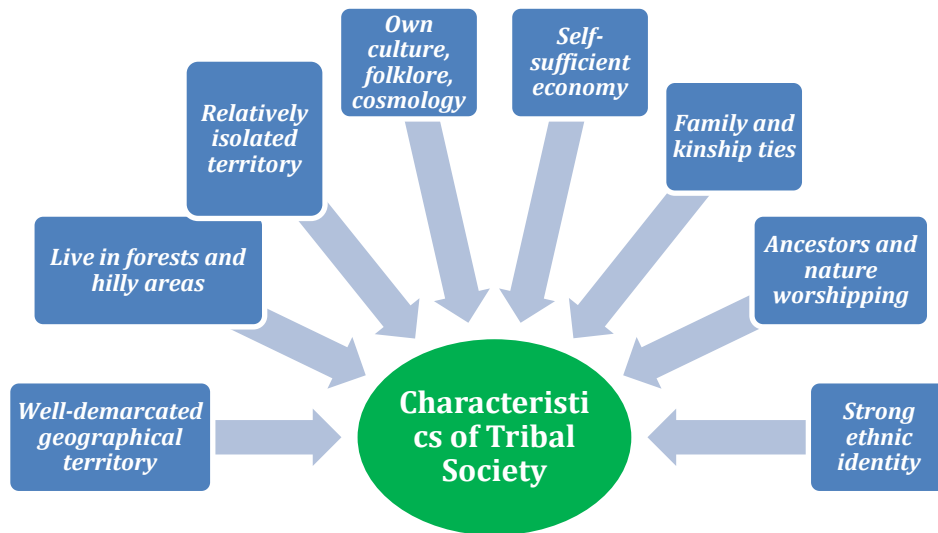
Own culture, folklore, cosmology

Self-sufficient economy

Relatively isolated territory

Family and kinship ties

Live in forests and hilly areas

Ancestors and nature worshipping

Well-demarcated geographical territory

Characteristi cs of Tribal Society

Strong ethnic identity